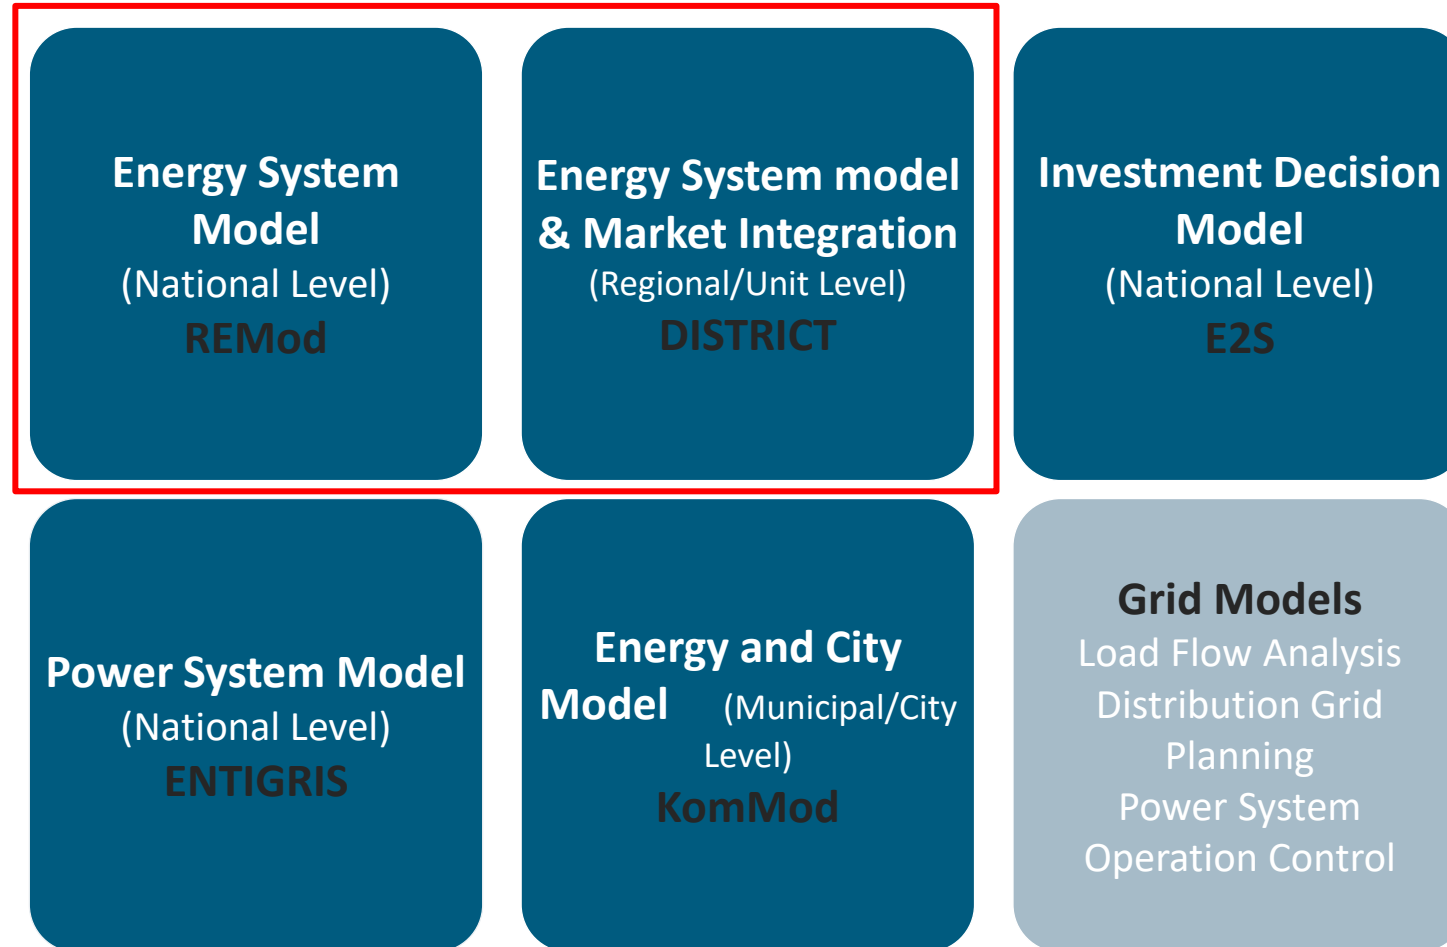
Energy System Model
(National Level)
REMod

Energy System model & Market Integration
(Regional/Unit Level)
DISTRICT

Investment Decision Model
(National Level)
E2S

Power System Model
(National Level)
ENTIGRIS

Energy and City Model (Municipal/City Level)
KomMod

Grid Models
Load Flow Analysis
Distribution Grid Planning
Power System Operation Control